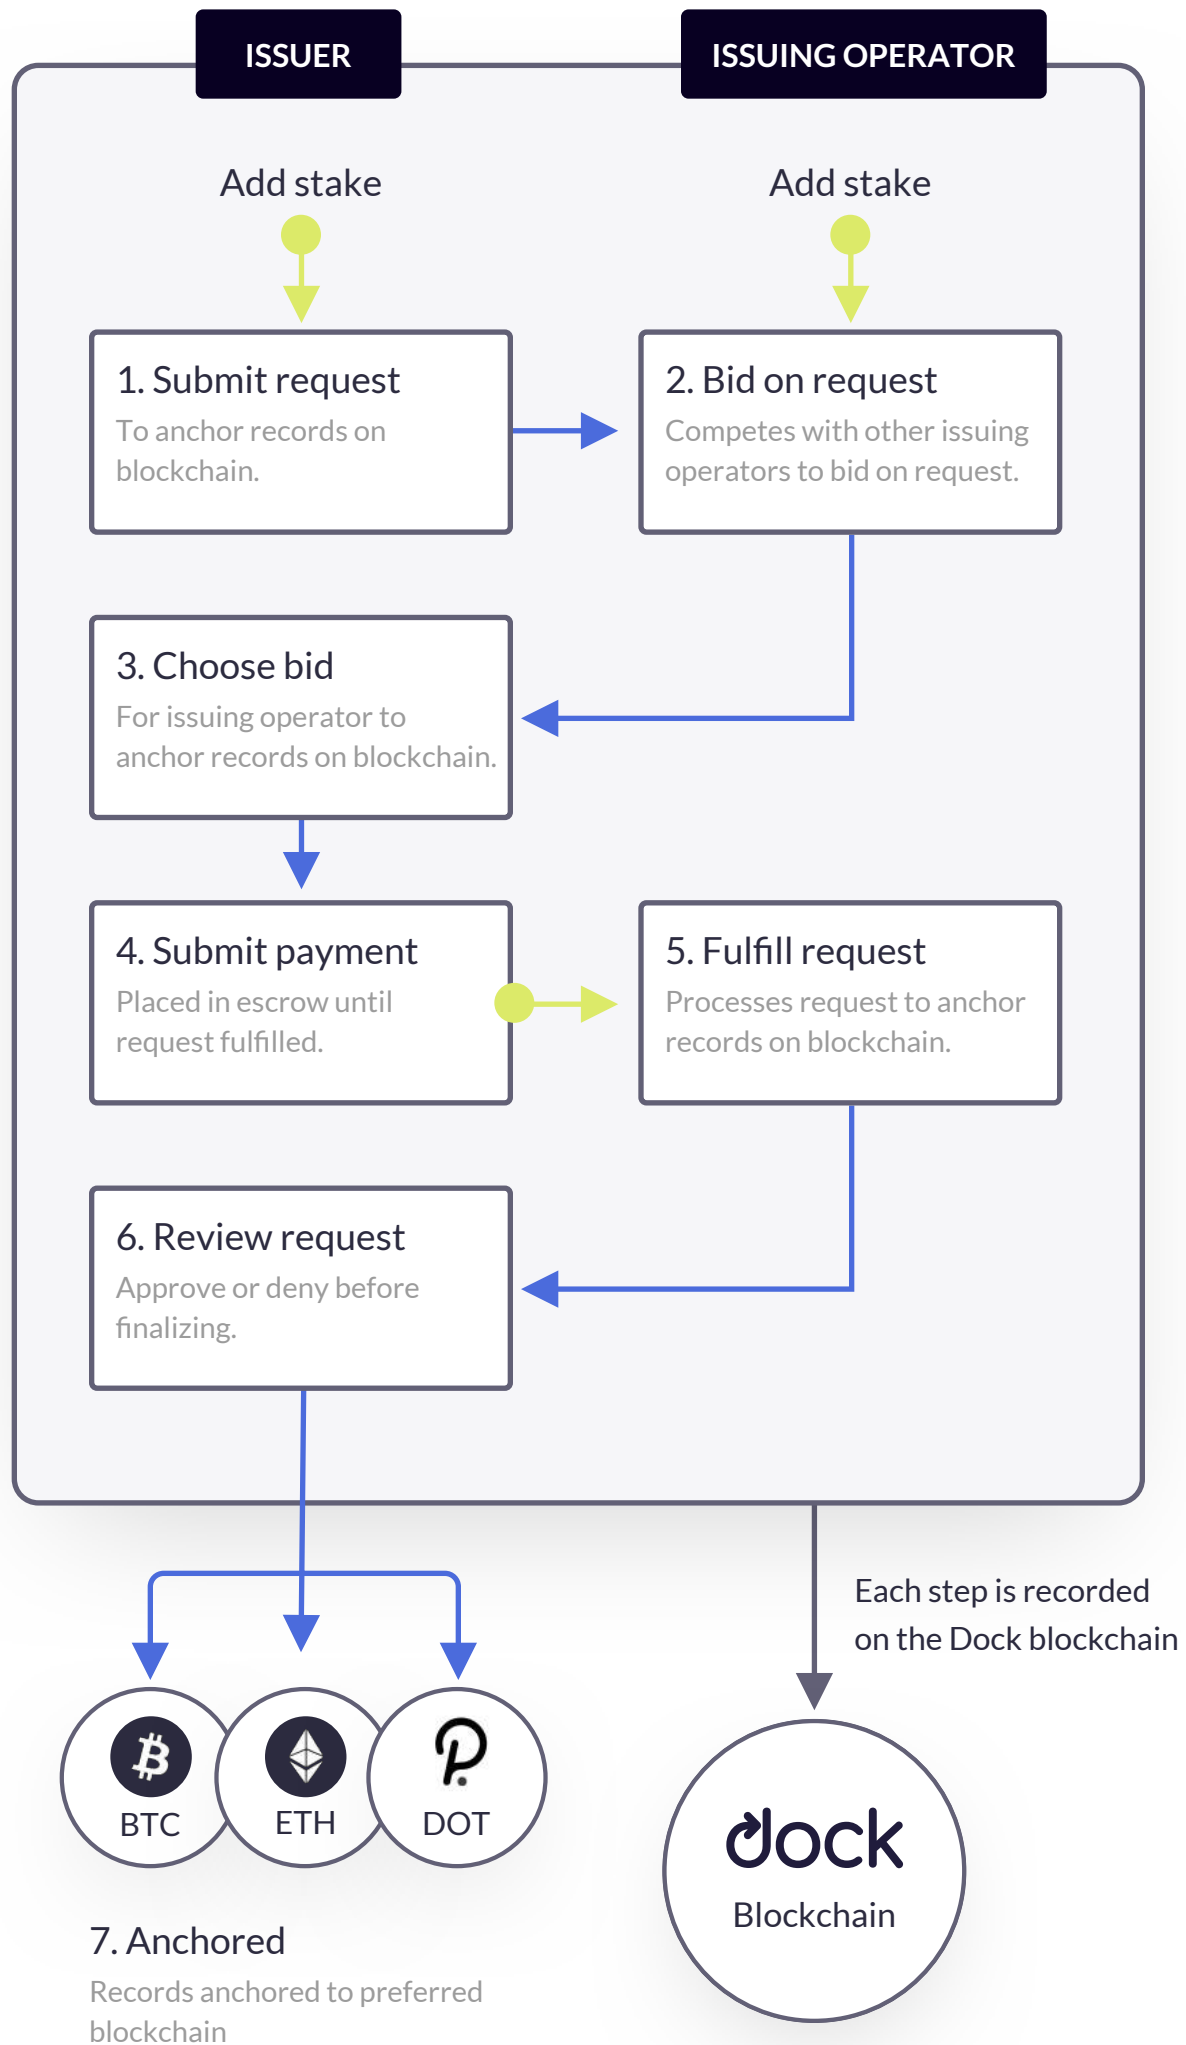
ISSUER

ISSUING OPERATOR

Add stake

Add stake

1. Submit request
To anchor records on blockchain.

2. Bid on request
Competes with other issuing operators to bid on request.

3. Choose bid
For issuing operator to anchor records on blockchain.

4. Submit payment
Placed in escrow until request fulfilled.

5. Fulfill request
Processes request to anchor records on blockchain.

6. Review request
Approve or deny before finalizing.

Each step is recorded on the Dock blockchain

BTC

ETH

DOT

dock
Blockchain

7. Anchored
Records anchored to preferred blockchain